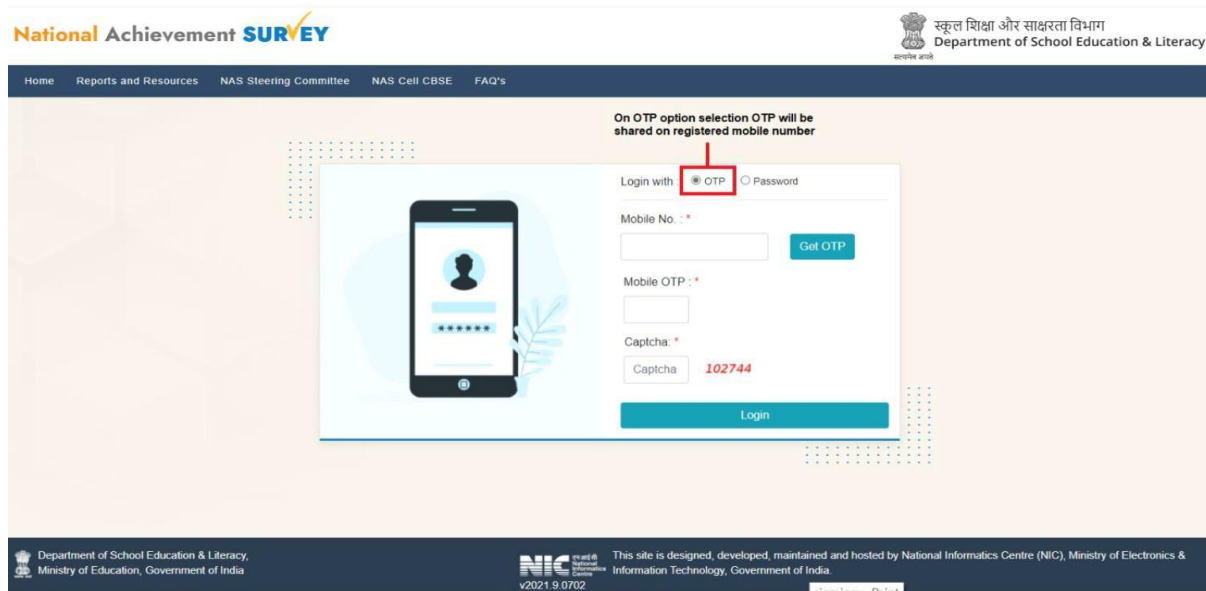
National Achievement SURVEY

स्कूल शिक्षा और साक्षरता विभाग
Department of School Education & Literacy
सत्यमेव जयते

Home Reports and Resources NAS Steering Committee NAS Cell CBSE FAQ's

On OTP option selection OTP will be shared on registered mobile number

Login with: OTP Password

Mobile No. : *

Get OTP

Mobile OTP : *

Captcha: *

Captcha 102744

******

Login

Department of School Education & Literacy, Ministry of Education, Government of India

NIC National Informatics Centre
v2021.9.0702

This site is designed, developed, maintained and hosted by National Informatics Centre (NIC), Ministry of Electronics & Information Technology, Government of India.